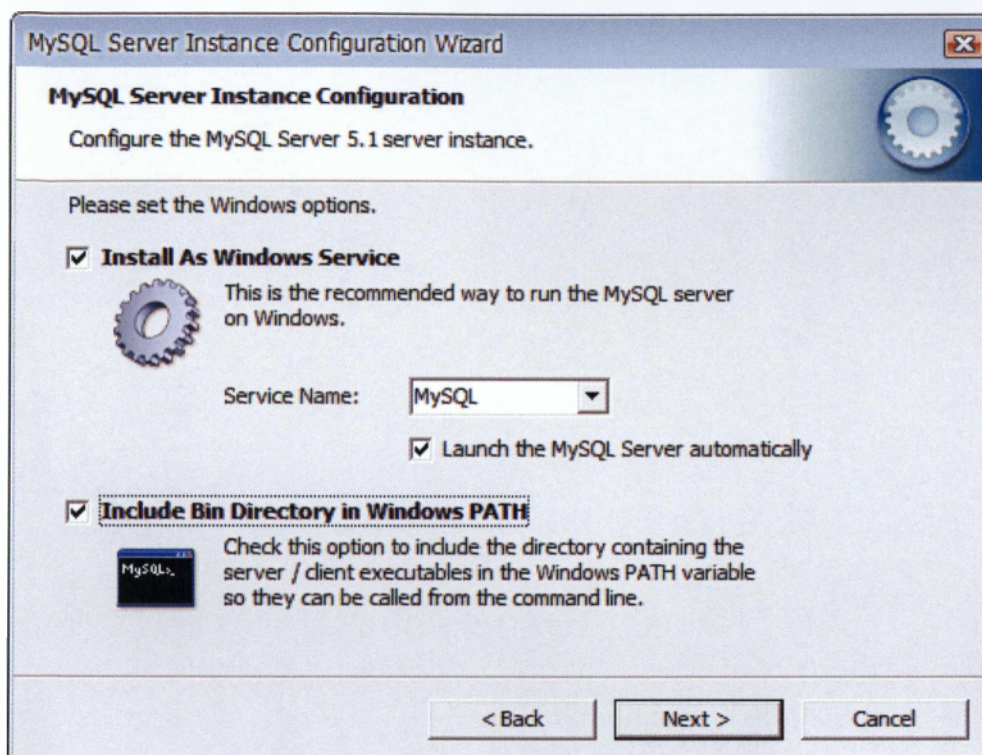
MySQL Server Instance Configuration Wizard

MySQL Server Instance Configuration

Configure the MySQL Server 5.1 server instance.

Please set the Windows options.

Install As Windows Service

This is the recommended way to run the MySQL server on Windows.

Service Name: MySQL

Launch the MySQL Server automatically

Include Bin Directory in Windows PATH

MySQL>

Check this option to include the directory containing the server / client executables in the Windows PATH variable so they can be called from the command line.

< Back | Next > | Cancel